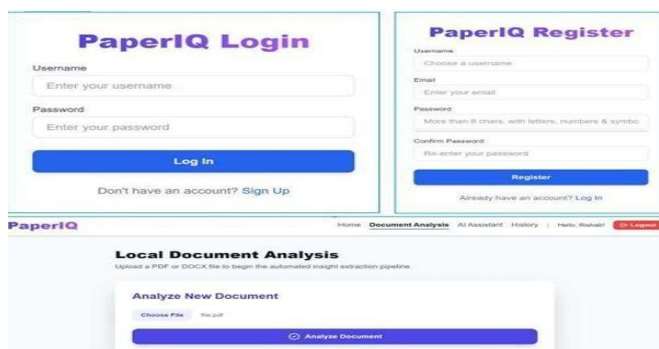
PaperIQ Login

Username

Enter your username

Password

Enter your password

Log In

Don't have an account? Sign Up

PaperIQ Register

Username

Choose a username

Email

Enter your email

Password

More than 8 chars, with letters, numbers & symbo

Confirm Password

Re-enter your password

Register

Already have an account? Log In

PaperIQ

Home Document Analysis AI Assistant History | Hello, Rishab! Logout

Local Document Analysis

Upload a PDF or DOCX file to begin the automated insight extraction pipeline.

Analyze New Document

Choose File file.pdf

Analyze Document